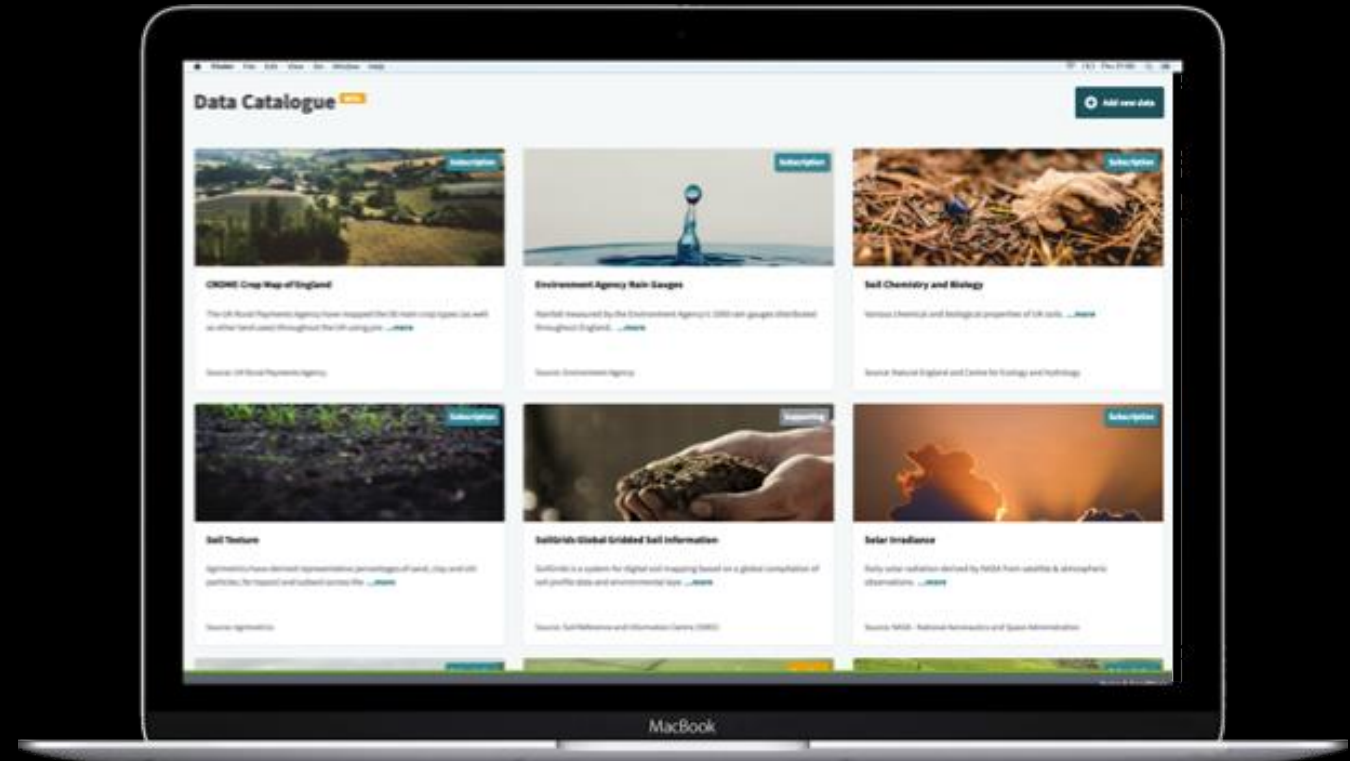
Finder File Edit View Go Window Help

Data Catalogue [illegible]

Add new data

Subscription

CROME Crop Map of England

The UK Rural Payments Agency have mapped the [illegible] main crop types (as well as other land uses) throughout the UK using pre ...more

Source: UK Rural Payments Agency

Subscription

Environment Agency Rain Gauges

Rainfall measured by the Environment Agency's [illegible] rain gauges distributed throughout England. ...more

Source: Environment Agency

Subscription

Soil Chemistry and Biology

Various chemical and biological properties of UK soils. ...more

Source: Natural England and Centre for Ecology and Hydrology

Subscription

Soil Texture

Agrimetrics have derived representative percentages of sand, clay and silt particles, for topsoil and subsoil across the ...more

Source: Agrimetrics

Supporting

SoilGrids Global Gridded Soil Information

SoilGrids is a system for digital soil mapping based on a global compilation of soil profile data and environmental laye ...more

Source: Soil Reference and Information Centre (ISRIC)

Subscription

Solar Irradiance

Daily solar radiation derived by NASA from satellite & atmospheric observations. ...more

Source: NASA - National Aeronautics and Space Administration

MacBook